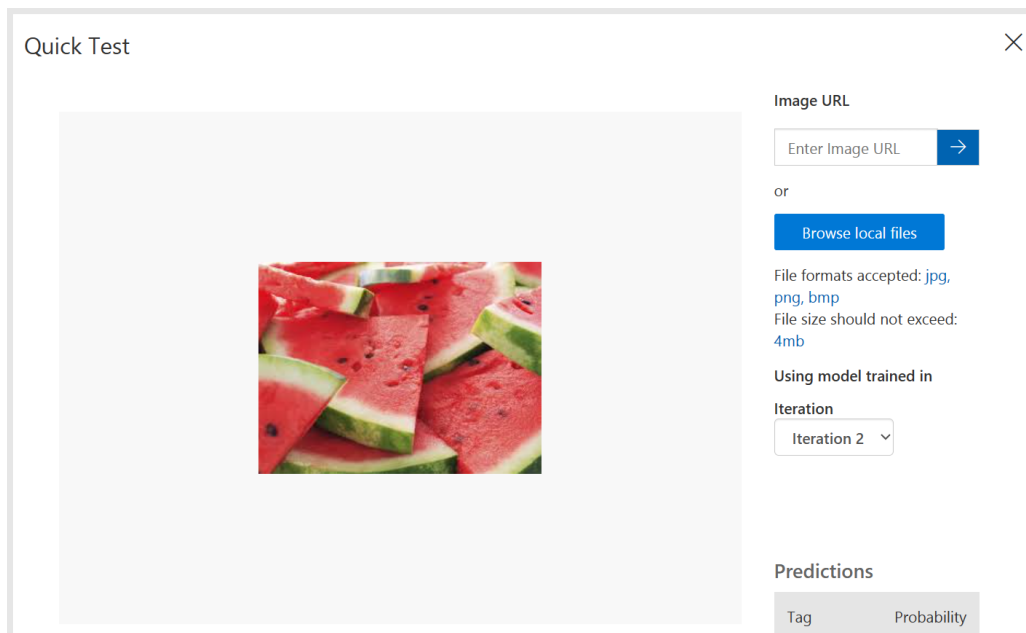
Quick Test

Image URL

Enter Image URL

or

Browse local files

File formats accepted: jpg, png, bmp
File size should not exceed: 4mb

Using model trained in

Iteration

Iteration 2

Predictions

| Tag | Probability |
|---|---|